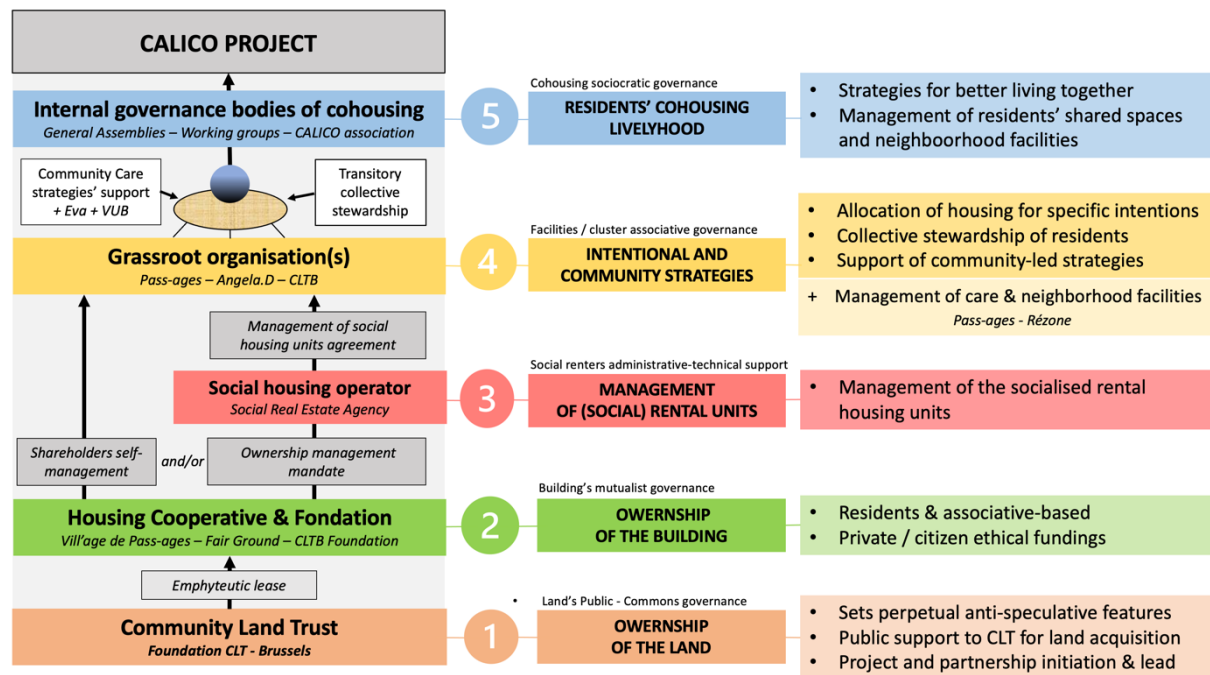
CALICO PROJECT

Internal governance bodies of cohousing
General Assemblies – Working groups – CALICO association

Community Care strategies' support + Eva + VUB

Transitory collective stewardship

Grassroot organisation(s)
Pass-ages – Angela.D – CLTB

Management of social housing units agreement

Social housing operator
Social Real Estate Agency

Shareholders self-management

and/or

Ownership management mandate

Housing Cooperative & Fondation
Vill'age de Pass-ages – Fair Ground – CLTB Foundation

Emphyteutic lease

Community Land Trust
Foundation CLT - Brussels

5
Cohousing sociocratic governance
RESIDENTS' COHOUSING LIVELYHOOD

• Strategies for better living together
• Management of residents' shared spaces and neighboorhood facilities

4
Facilities / cluster associative governance
INTENTIONAL AND COMMUNITY STRATEGIES

• Allocation of housing for specific intentions
• Collective stewardship of residents
• Support of community-led strategies

+ Management of care & neighborhood facilities
Pass-ages - Rézone

3
Social renters administrative-technical support
MANAGEMENT OF (SOCIAL) RENTAL UNITS

• Management of the socialised rental housing units

2
Building's mutualist governance
OWERNSHIP OF THE BUILDING

• Residents & associative-based
• Private / citizen ethical fundings

1
• Land's Public - Commons governance
OWERNSHIP OF THE LAND

• Sets perpetual anti-speculative features
• Public support to CLT for land acquisition
• Project and partnership initiation & lead